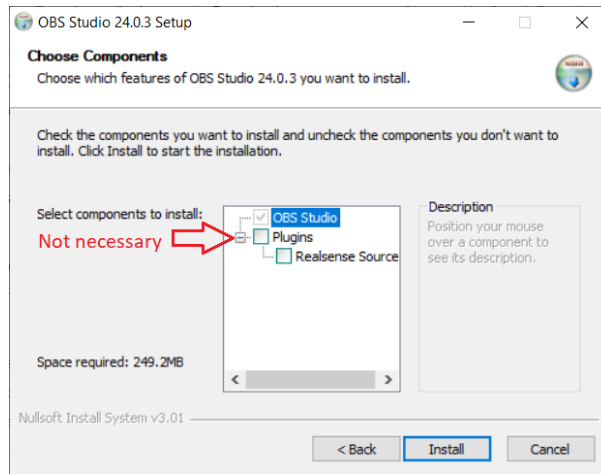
OBS Studio 24.0.3 Setup

Choose Components
Choose which features of OBS Studio 24.0.3 you want to install.

Check the components you want to install and uncheck the components you don't want to install. Click Install to start the installation.

Select components to install:

Not necessary

OBS Studio
Plugins
Realsense Source

Description
Position your mouse over a component to see its description.

Space required: 249.2MB

Nullsoft Install System v3.01

< Back
Install
Cancel